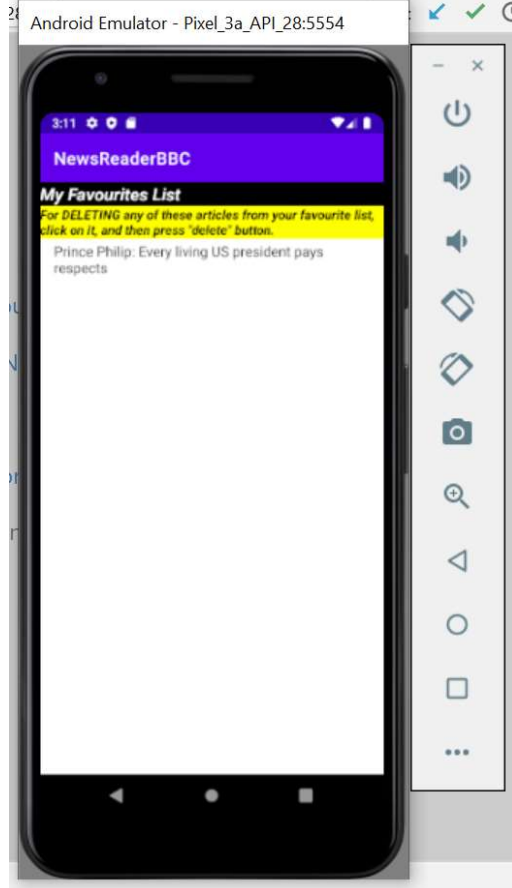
Android Emulator - Pixel_3a_API_28:5554

3:11

NewsReaderBBC

My Favourites List

For DELETING any of these articles from your favourite list, click on it, and then press "delete" button.

Prince Philip: Every living US president pays respects